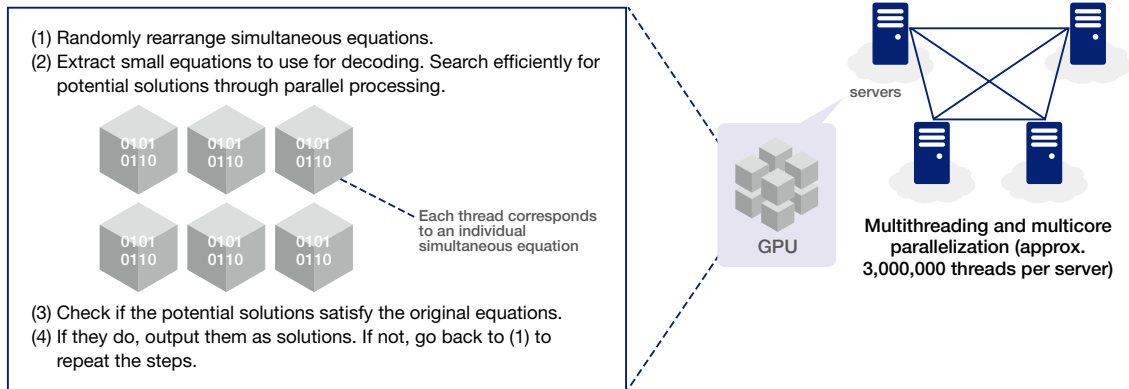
(1) Randomly rearrange simultaneous equations.
(2) Extract small equations to use for decoding. Search efficiently for potential solutions through parallel processing.

0101
0110

0101
0110

0101
0110

0101
0110

0101
0110

0101
0110

Each thread corresponds to an individual simultaneous equation

(3) Check if the potential solutions satisfy the original equations.
(4) If they do, output them as solutions. If not, go back to (1) to repeat the steps.

servers

GPU

Multithreading and multicore parallelization (approx. 3,000,000 threads per server)